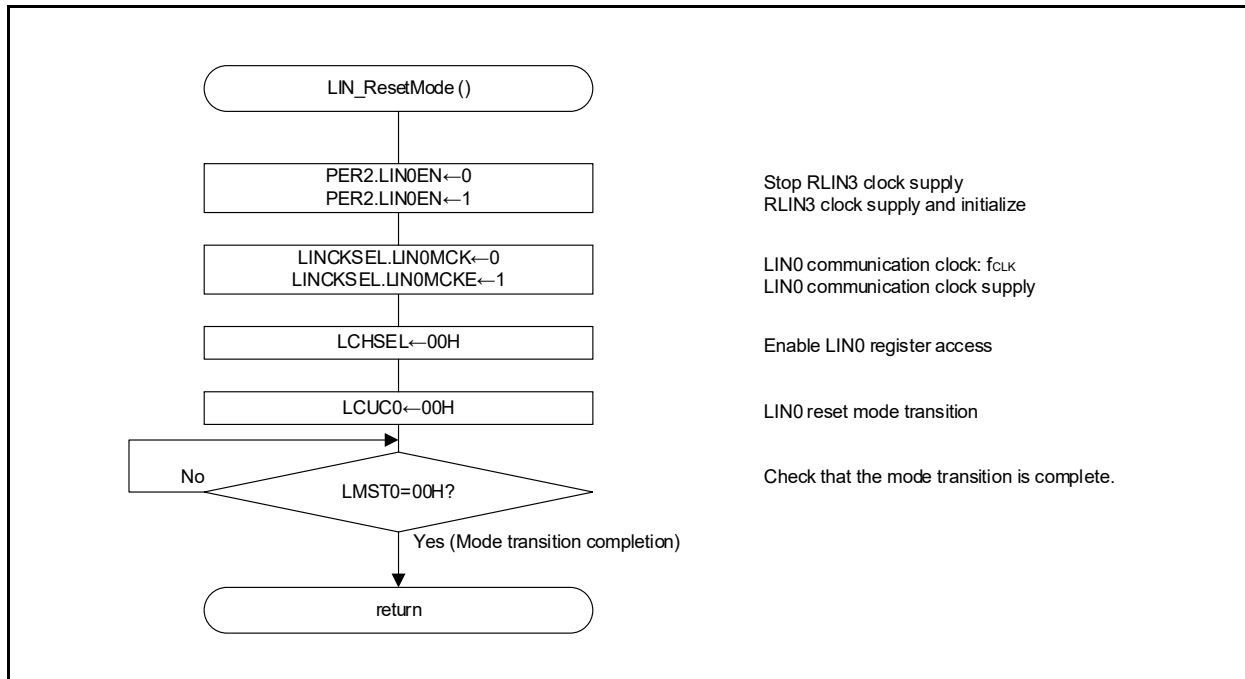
LIN_ResetMode ()

PER2.LIN0EN←0
PER2.LIN0EN←1

Stop RLIN3 clock supply
RLIN3 clock supply and initialize

LINCKSEL.LIN0MCK←0
LINCKSEL.LIN0MCKE←1

LIN0 communication clock: $f_{CLK}$
LIN0 communication clock supply

LCHSEL←00H

Enable LIN0 register access

LCUC0←00H

LIN0 reset mode transition

No

LMST0=00H?

Check that the mode transition is complete.

Yes (Mode transition completion)

return